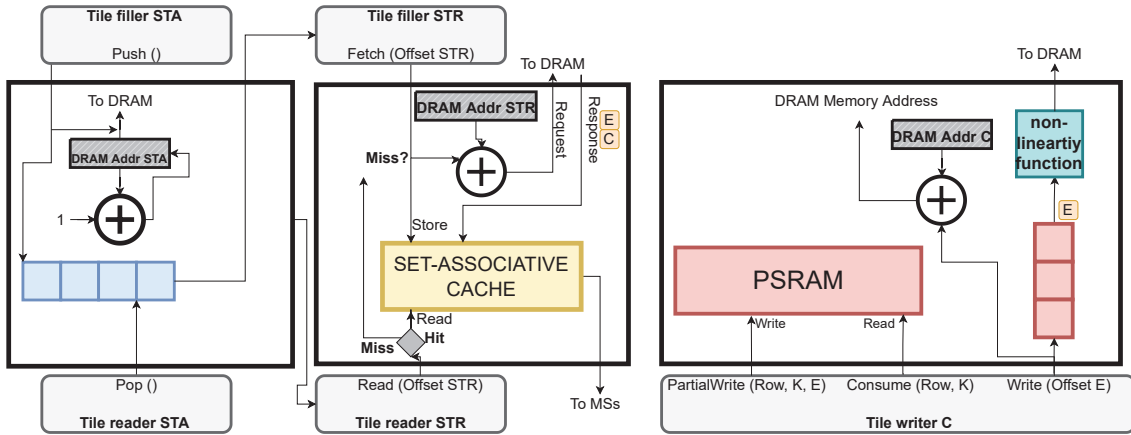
Tile filler STA

Push ()

To DRAM

DRAM Addr STA

1

Pop ()

Tile reader STA

Tile filler STR

Fetch (Offset STR)

To DRAM

DRAM Addr STR

Request

Response

E

C

Miss?

Store

Miss

SET-ASSOCIATIVE CACHE

Read

Miss

Hit

Read (Offset STR)

Tile reader STR

To MSs

To DRAM

DRAM Memory Address

DRAM Addr C

non-lineartiy function

E

PSRAM

Write

Read

PartialWrite (Row, K, E)

Consume (Row, K)

Write (Offset E)

Tile writer C